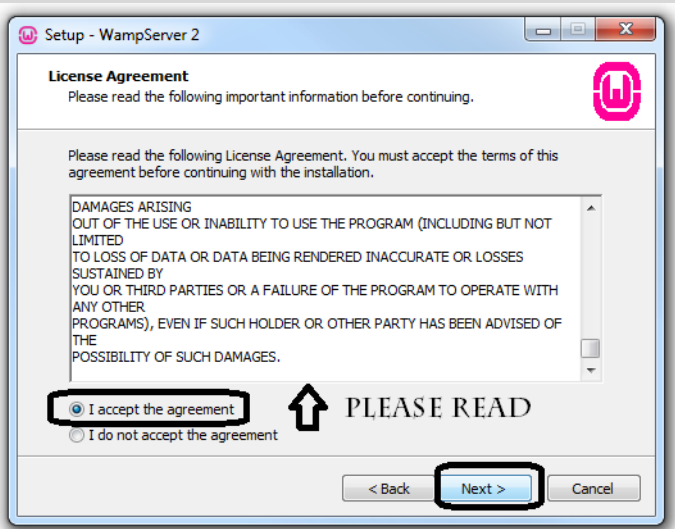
Setup - WampServer 2

License Agreement
Please read the following important information before continuing.

Please read the following License Agreement. You must accept the terms of this agreement before continuing with the installation.

DAMAGES ARISING
OUT OF THE USE OR INABILITY TO USE THE PROGRAM (INCLUDING BUT NOT LIMITED
TO LOSS OF DATA OR DATA BEING RENDERED INACCURATE OR LOSSES SUSTAINED BY
YOU OR THIRD PARTIES OR A FAILURE OF THE PROGRAM TO OPERATE WITH ANY OTHER
PROGRAMS), EVEN IF SUCH HOLDER OR OTHER PARTY HAS BEEN ADVISED OF THE
POSSIBILITY OF SUCH DAMAGES.

I accept the agreement
I do not accept the agreement

PLEASE READ

< Back
Next >
Cancel